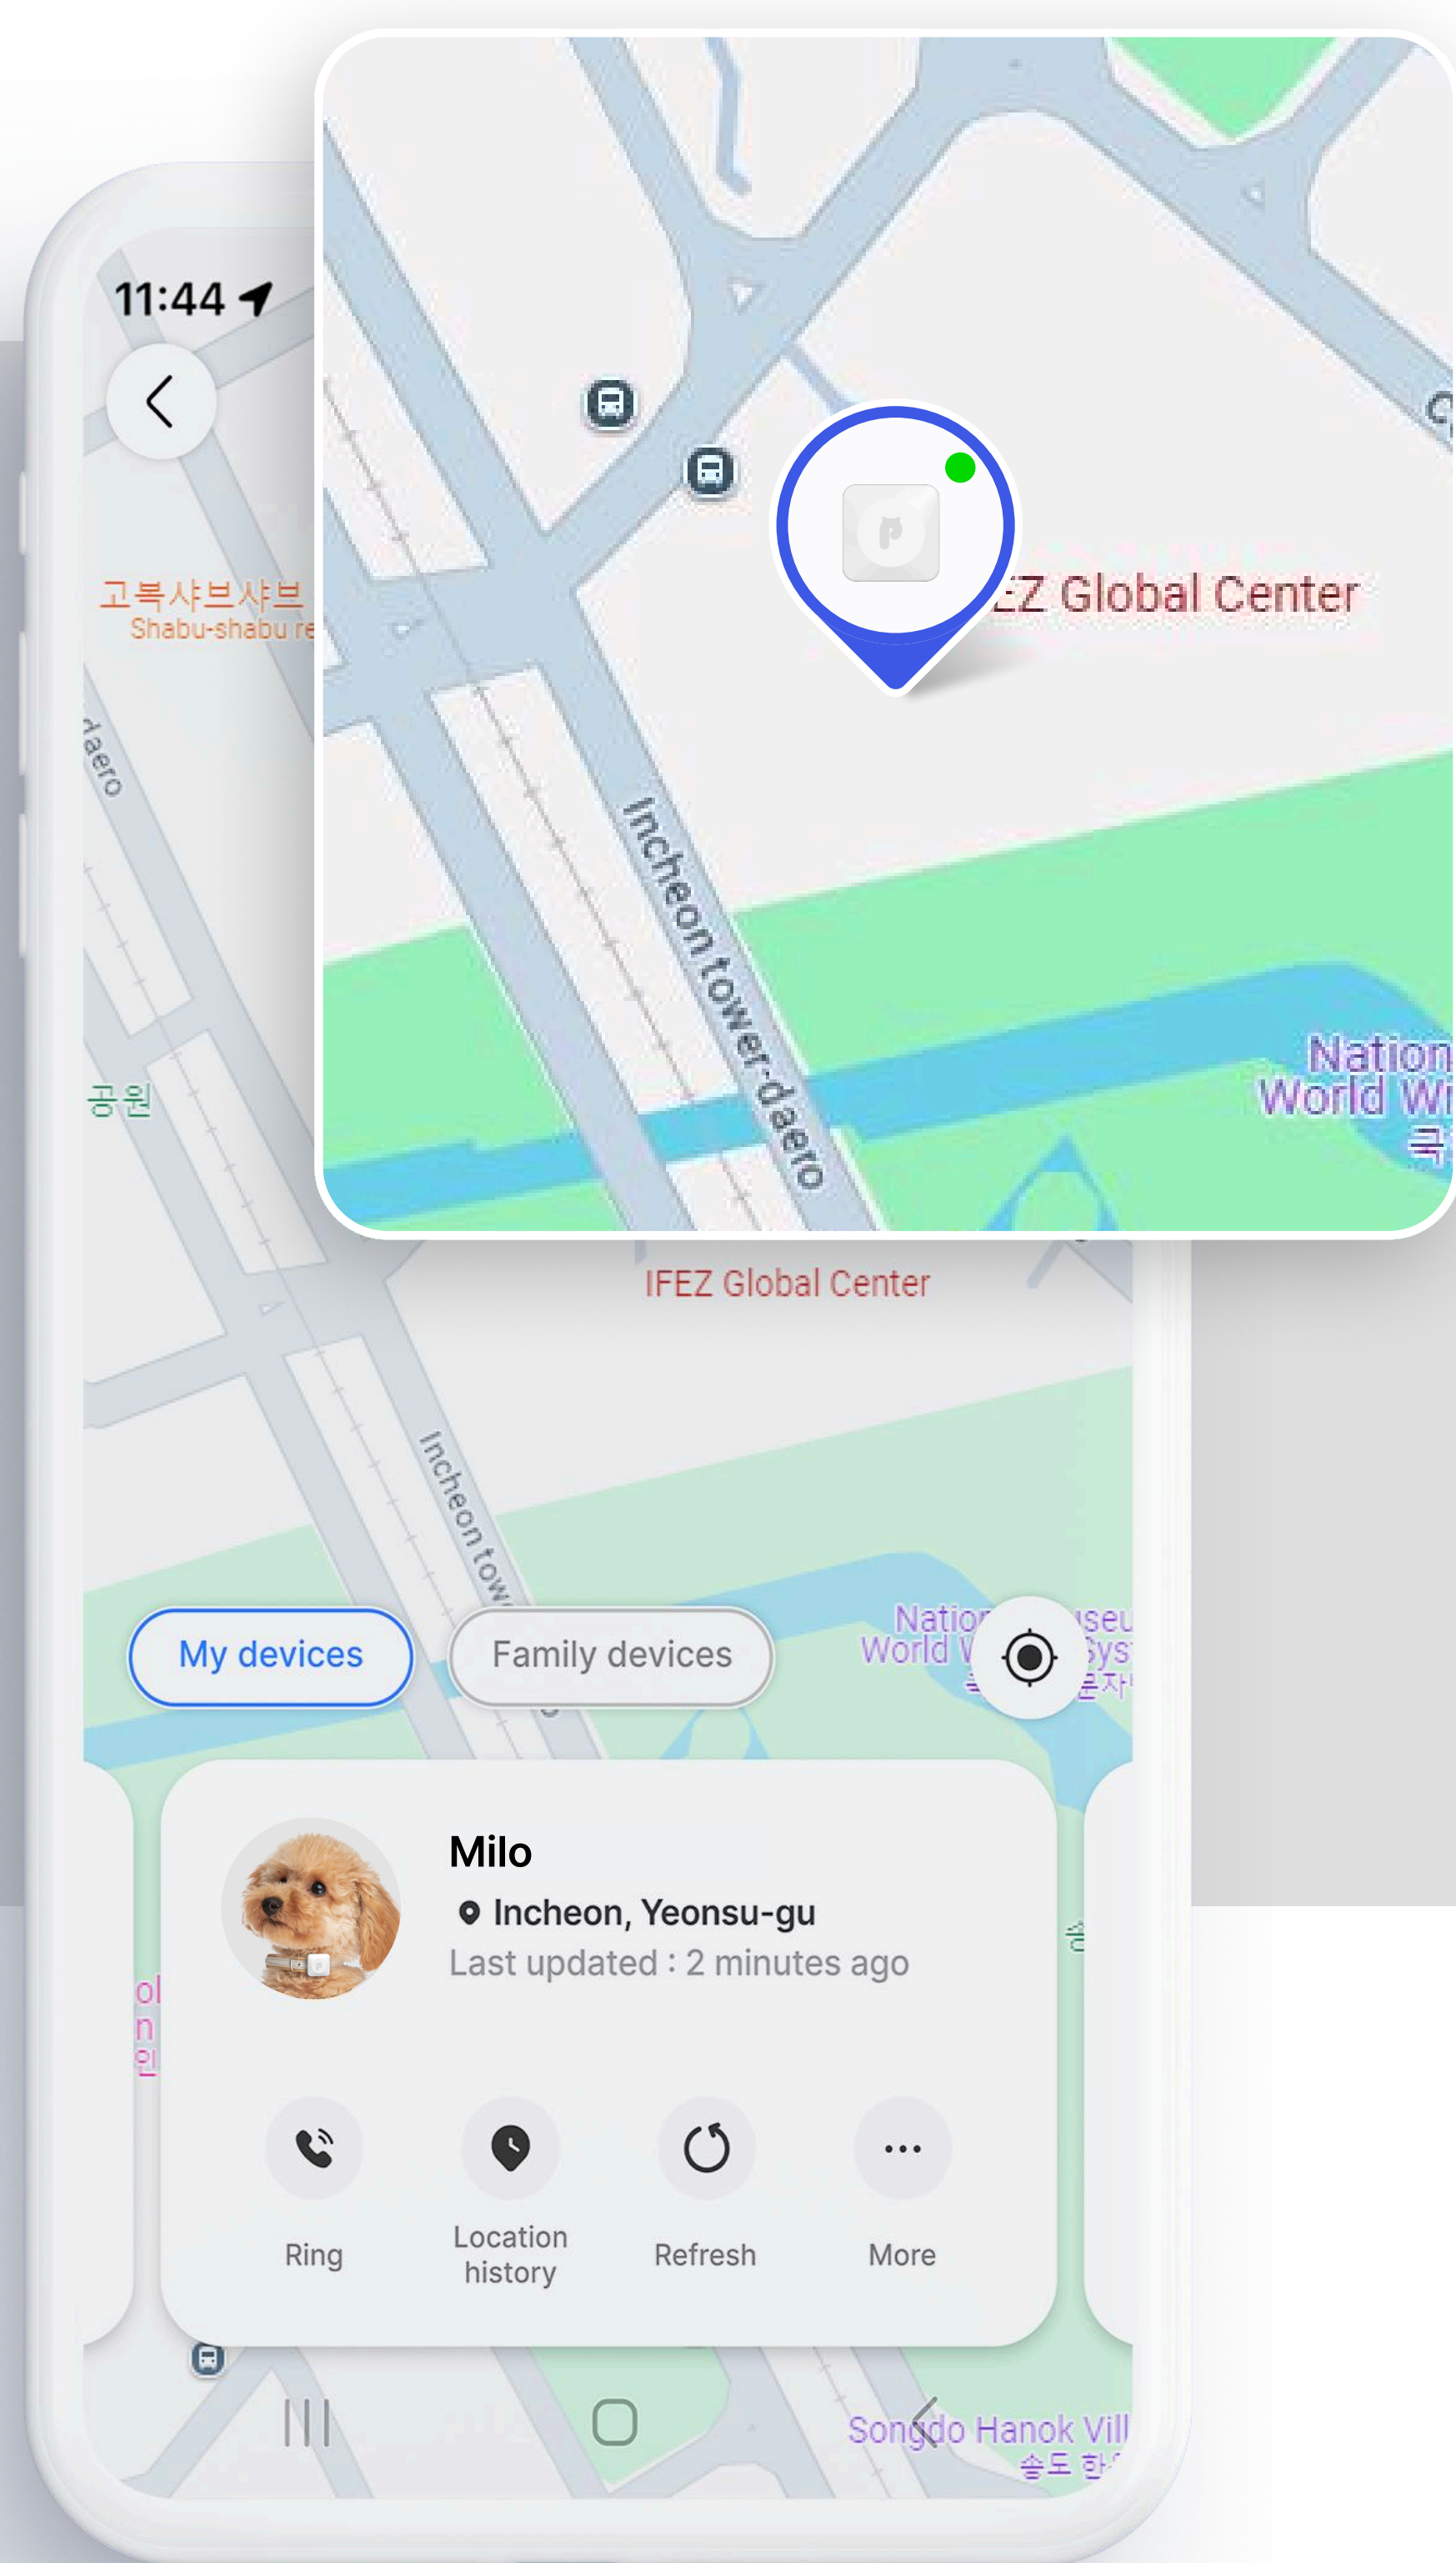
11:44

EZ Global Center

Incheon tower-daero

Nation
World W
국

고복샤브샤브
Shabu-shabu re

daero

공원

IFEZ Global Center

Incheon tow

My devices

Family devices

Natio
World V

Milo

Incheon, Yeonsu-gu

Last updated : 2 minutes ago

Ring

Location history

Refresh

More

Songdo Hanok Vill
송도 한